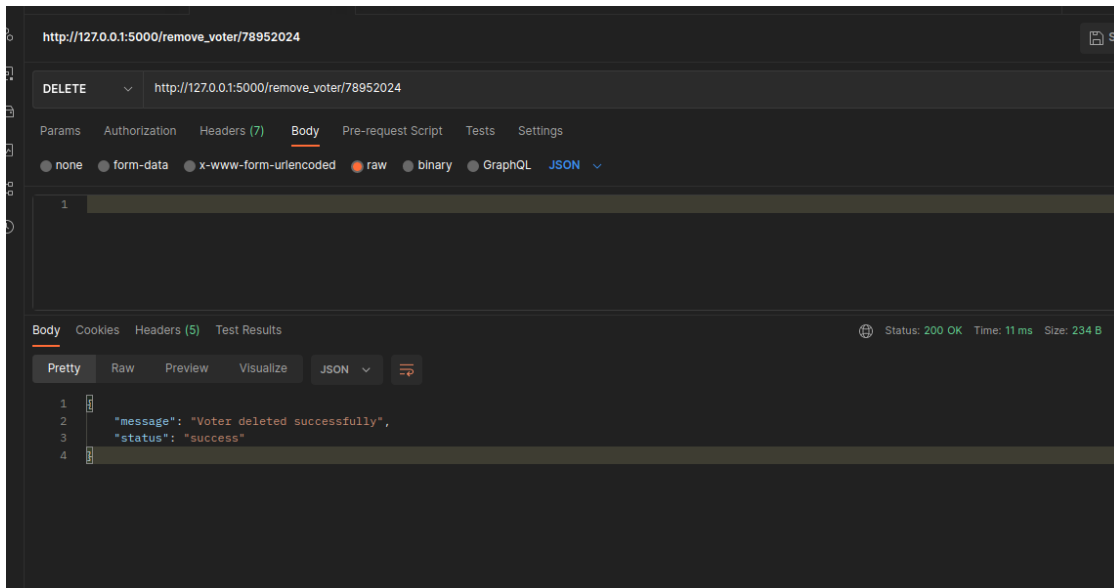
http://127.0.0.1:5000/remove_voter/78952024

S

DELETE

http://127.0.0.1:5000/remove_voter/78952024

Params Authorization Headers (7) Body Pre-request Script Tests Settings

none form-data x-www-form-urlencoded raw binary GraphQL JSON

1

Body Cookies Headers (5) Test Results

Status: 200 OK Time: 11 ms Size: 234 B

Pretty Raw Preview Visualize JSON

1 {
2 "message": "Voter deleted successfully",
3 "status": "success"
4 }